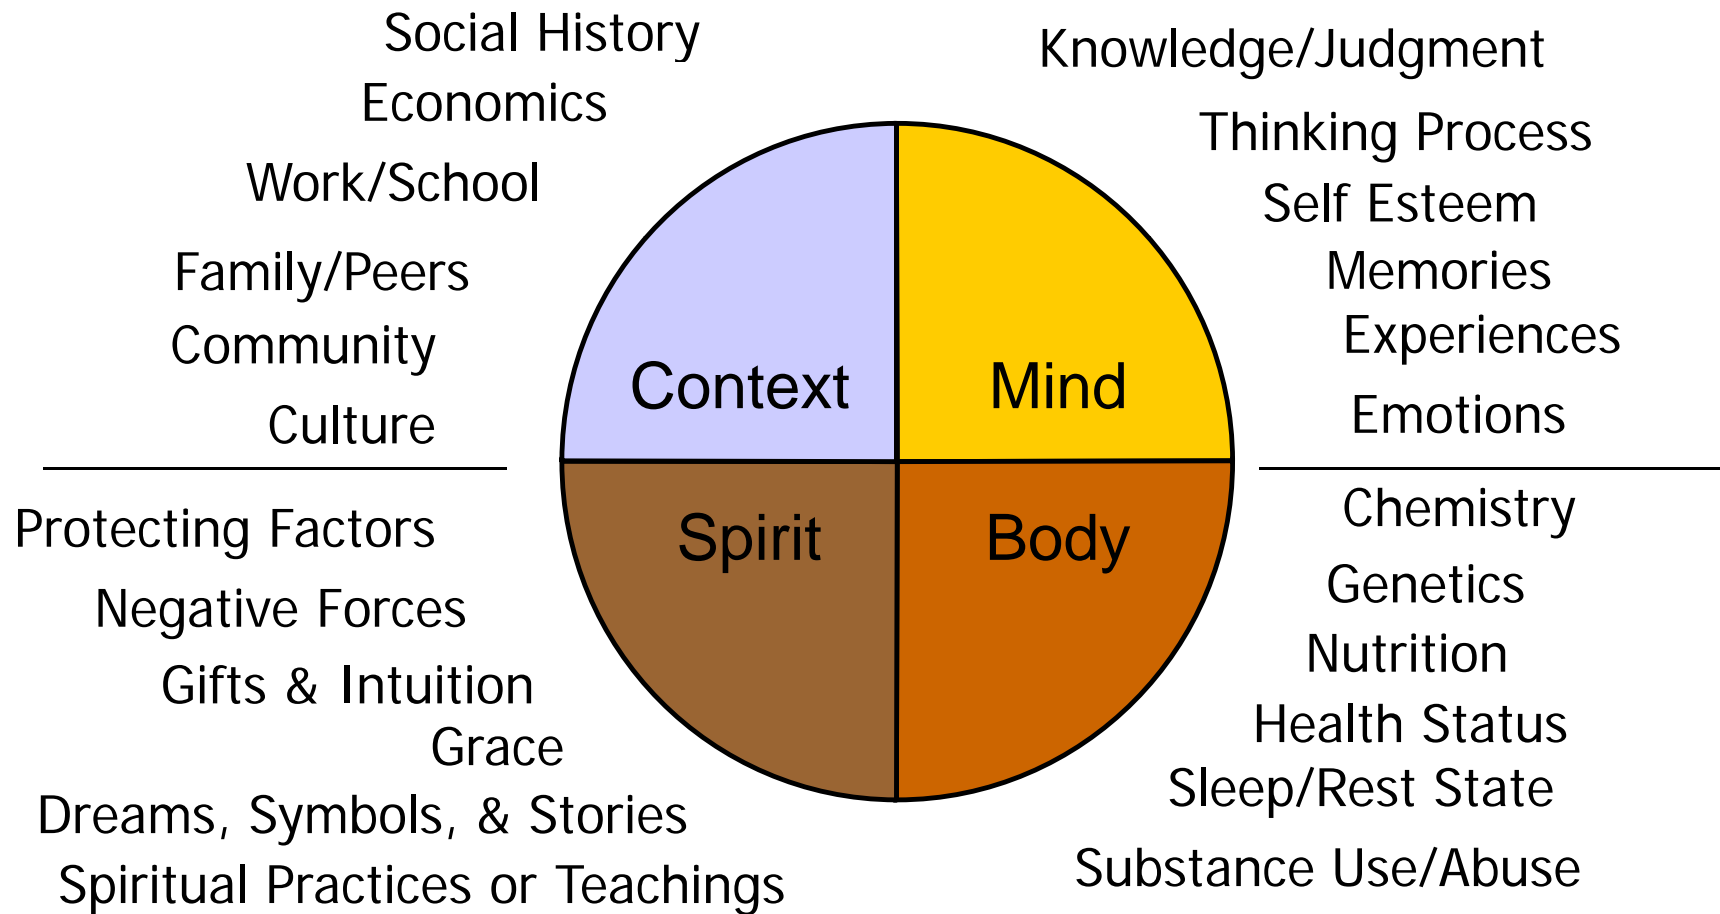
Social History
Economics
Work/School
Family/Peers
Community
Culture

Knowledge/Judgment
Thinking Process
Self Esteem
Memories
Experiences
Emotions

Context
Mind
Spirit
Body

Protecting Factors
Negative Forces
Gifts & Intuition
Grace
Dreams, Symbols, & Stories
Spiritual Practices or Teachings

Chemistry
Genetics
Nutrition
Health Status
Sleep/Rest State
Substance Use/Abuse